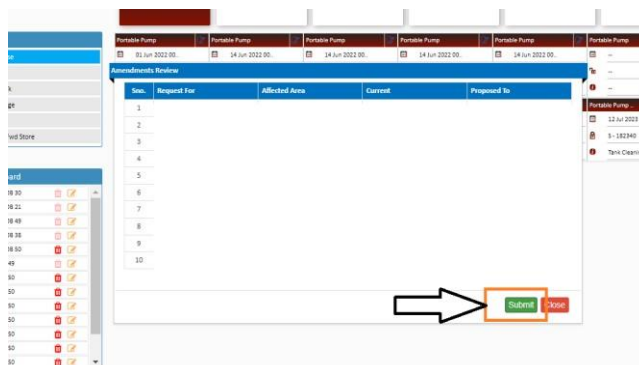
Portable Pump
01 Jun 2022 00..
Portable Pump
14 Jun 2022 00..
Portable Pump
14 Jun 2022 00..
Portable Pump
14 Jun 2022 00..
Portable Pump
14 Jun 2022 00..
Portable Pump
--

Amendments Review

| Sno. | Request For | Affected Area | Current | Proposed To |
|---|---|---|---|---|
| 1 | | | | |
| 2 | | | | |
| 3 | | | | |
| 4 | | | | |
| 5 | | | | |
| 6 | | | | |
| 7 | | | | |
| 8 | | | | |
| 9 | | | | |
| 10 | | | | |

Submit Close

e
k
ge
fwd Store

oard
26 30
26 21
26 49
26 38
26 50
49
50
50
50
50
50
50

--
--
Portable Pump ..
12 Jul 2023
S - 182340
Tank Cleani